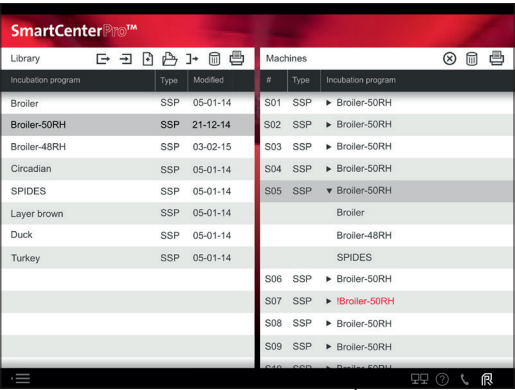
SmartCenterPro™

Library

| Incubation program | Type | Modified |
|---|---|---|
| Broiler | SSP | 05-01-14 |
| Broiler-50RH | SSP | 21-12-14 |
| Broiler-48RH | SSP | 03-02-15 |
| Circadian | SSP | 05-01-14 |
| SPIDES | SSP | 05-01-14 |
| Layer brown | SSP | 05-01-14 |
| Duck | SSP | 05-01-14 |
| Turkey | SSP | 05-01-14 |

Machines

| # | Type | Incubation program |
|---|---|---|
| S01 | SSP | ▸ Broiler-50RH |
| S02 | SSP | ▸ Broiler-50RH |
| S03 | SSP | ▸ Broiler-50RH |
| S04 | SSP | ▸ Broiler-50RH |
| S05 | SSP | ▾ Broiler-50RH |
| | | Broiler |
| | | Broiler-48RH |
| | | SPIDES |
| S06 | SSP | ▸ Broiler-50RH |
| S07 | SSP | ▸ !Broiler-50RH |
| S08 | SSP | ▸ Broiler-50RH |
| S09 | SSP | ▸ Broiler-50RH |
| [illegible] | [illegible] | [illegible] |